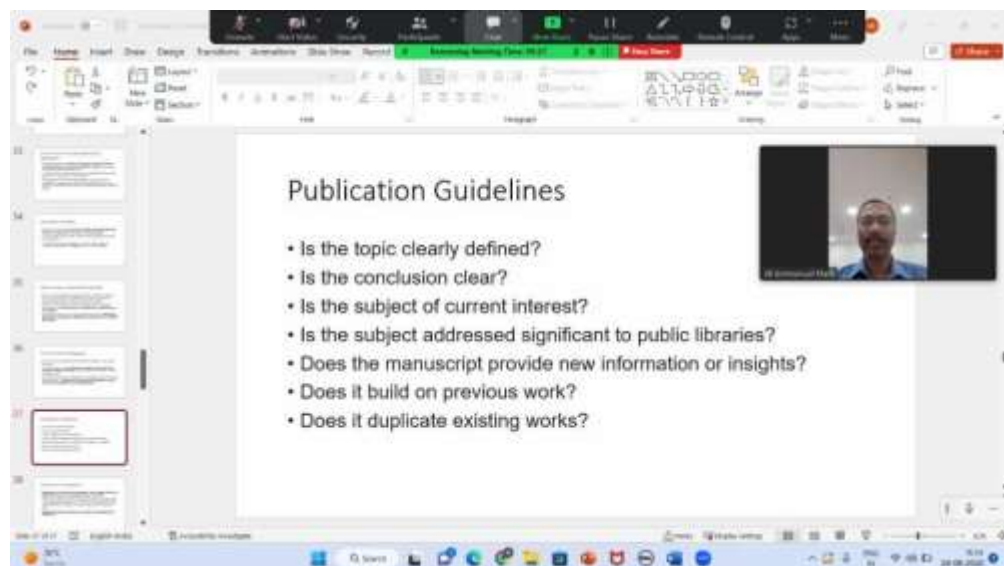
File Home Insert Draw Design Transitions Animations Slide Show Record

Publication Guidelines

• Is the topic clearly defined?
• Is the conclusion clear?
• Is the subject of current interest?
• Is the subject addressed significant to public libraries?
• Does the manuscript provide new information or insights?
• Does it build on previous work?
• Does it duplicate existing works?

33
34
35
36
37
38